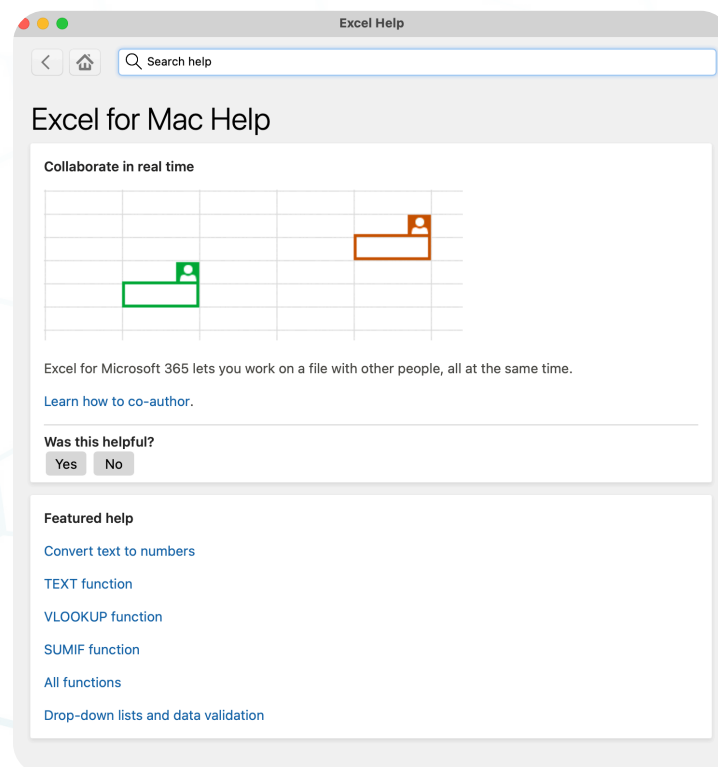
Excel Help

Search help

Excel for Mac Help

Collaborate in real time

Excel for Microsoft 365 lets you work on a file with other people, all at the same time.

Learn how to co-author.

Was this helpful?

Yes No

Featured help

Convert text to numbers

TEXT function

VLOOKUP function

SUMIF function

All functions

Drop-down lists and data validation